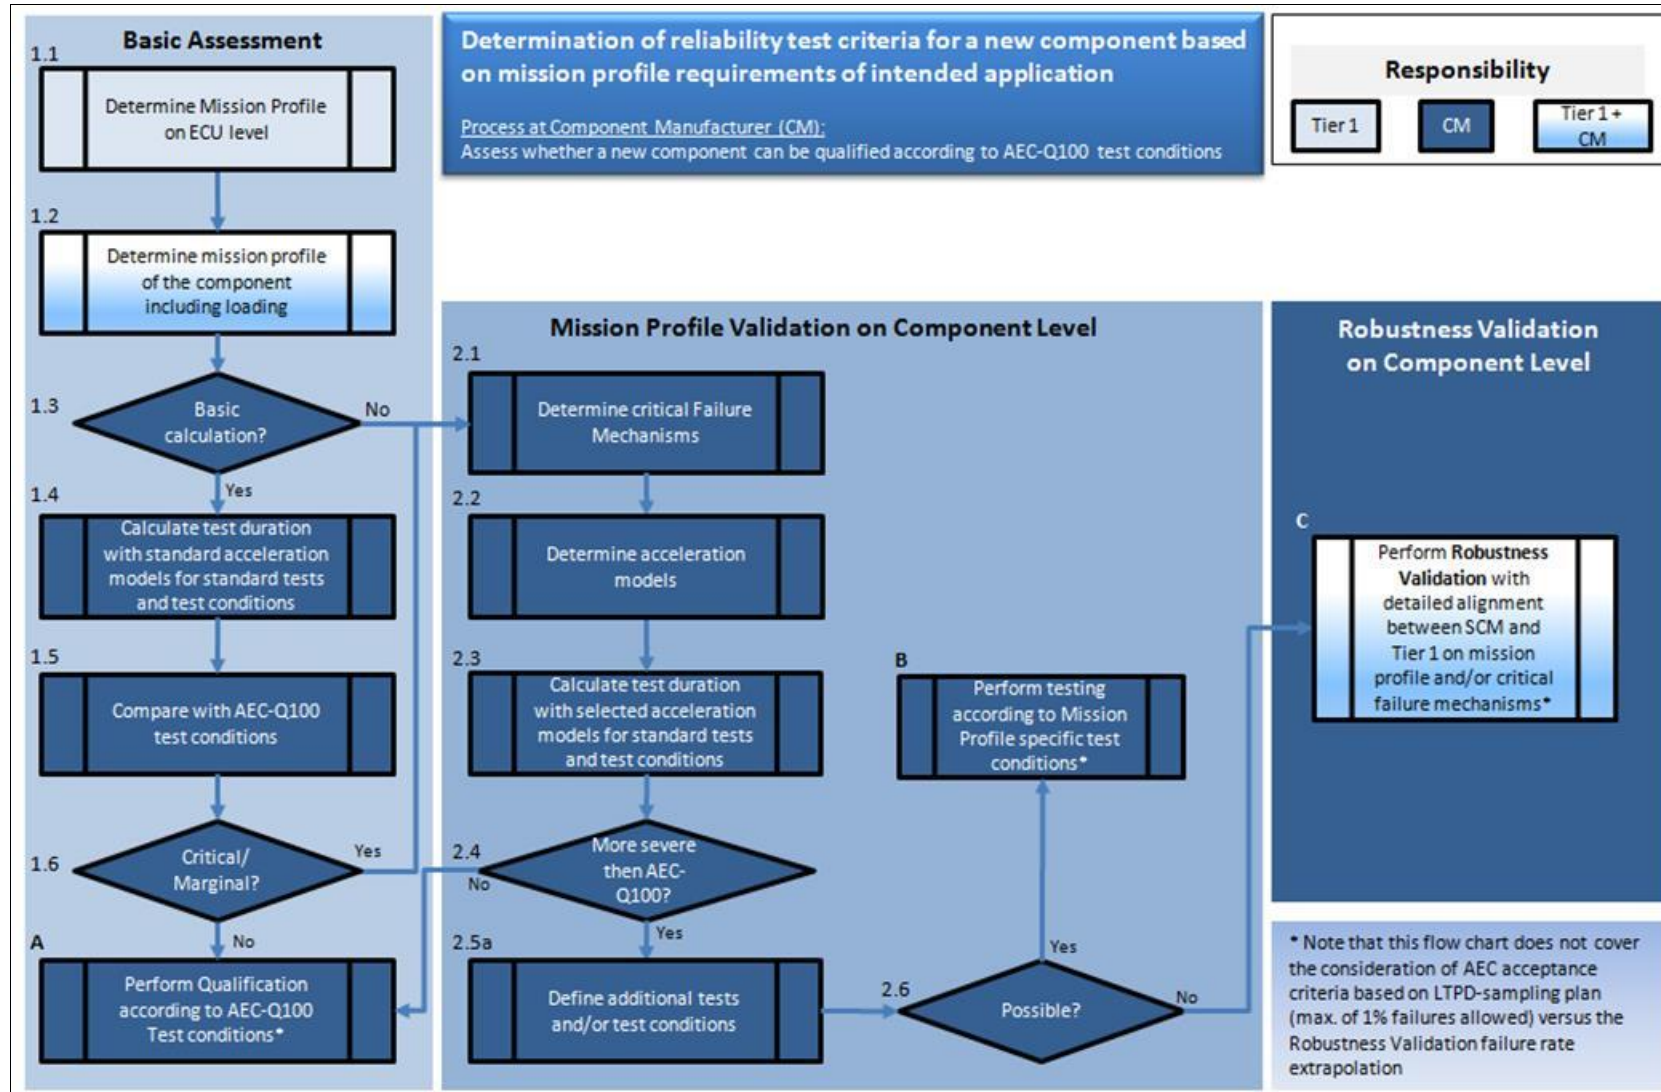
Basic Assessment

1.1
Determine Mission Profile on ECU level

1.2
Determine mission profile of the component including loading

1.3
Basic calculation?
No
Yes

1.4
Calculate test duration with standard acceleration models for standard tests and test conditions

1.5
Compare with AEC-Q100 test conditions

1.6
Critical/ Marginal?
Yes
No

A
Perform Qualification according to AEC-Q100 Test conditions*

Determination of reliability test criteria for a new component based on mission profile requirements of intended application

Process at Component Manufacturer (CM):
Assess whether a new component can be qualified according to AEC-Q100 test conditions

Responsibility
Tier 1
CM
Tier 1 + CM

Mission Profile Validation on Component Level

2.1
Determine critical Failure Mechanisms

2.2
Determine acceleration models

2.3
Calculate test duration with selected acceleration models for standard tests and test conditions

2.4
More severe then AEC-Q100?
No
Yes

2.5a
Define additional tests and/or test conditions

2.6
Possible?
Yes
No

B
Perform testing according to Mission Profile specific test conditions*

Robustness Validation on Component Level

C
Perform Robustness Validation with detailed alignment between SCM and Tier 1 on mission profile and/or critical failure mechanisms*

* Note that this flow chart does not cover the consideration of AEC acceptance criteria based on LTPD-sampling plan (max. of 1% failures allowed) versus the Robustness Validation failure rate extrapolation